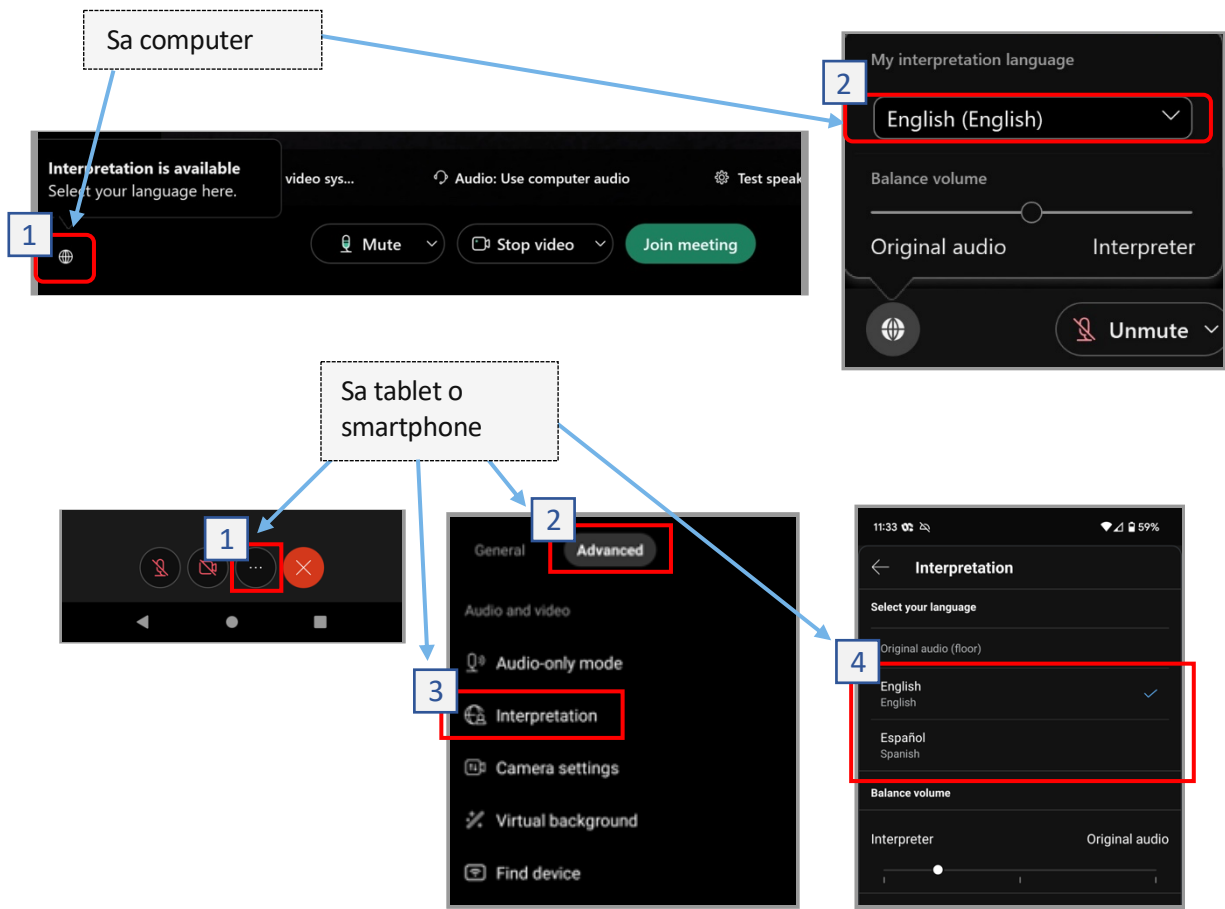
Sa computer

Interpretation is available
Select your language here.

1

video sys...

Audio: Use computer audio

Test speak

Mute

Stop video

Join meeting

My interpretation language

2

English (English)

Balance volume

Original audio

Interpreter

Unmute

Sa tablet o smartphone

1

2

General

Advanced

Audio and video

Audio-only mode

3

Interpretation

Camera settings

Virtual background

Find device

11:33

59%

Interpretation

Select your language

Original audio (floor)

4

English
English

Español
Spanish

Balance volume

Interpreter

Original audio